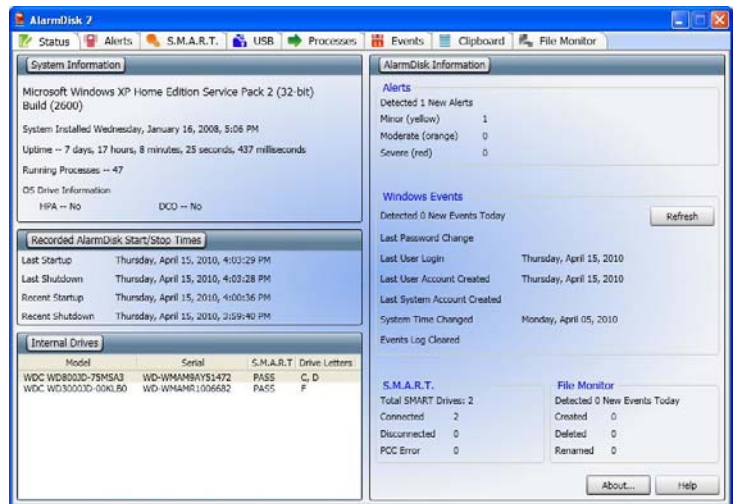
AlarmDisk 2

Status | Alerts | S.M.A.R.T. | USB | Processes | Events | Clipboard | File Monitor

System Information

Microsoft Windows XP Home Edition Service Pack 2 (32-bit) Build (2600)

System Installed Wednesday, January 16, 2008, 5:06 PM

Uptime -- 7 days, 17 hours, 8 minutes, 25 seconds, 437 milliseconds

Running Processes -- 47

OS Drive Information

HPA -- No DCO -- No

Recorded AlarmDisk Start/Stop Times

| | |
|---|---|
| Last Startup | Thursday, April 15, 2010, 4:03:29 PM |
| Last Shutdown | Thursday, April 15, 2010, 4:03:28 PM |
| Recent Startup | Thursday, April 15, 2010, 4:00:36 PM |
| Recent Shutdown | Thursday, April 15, 2010, 3:59:40 PM |

Internal Drives

| Model | Serial | S.M.A.R.T | Drive Letters |
|---|---|---|---|
| WDC WD800JD-75MSA3 | WD-WMAM9AYS1472 | PASS | C, D |
| WDC WD3000JD-00KLB0 | WD-WMAMR1006682 | PASS | F |

AlarmDisk Information

Alerts

Detected 1 New Alerts

| | |
|---|---|
| Minor (yellow) | 1 |
| Moderate (orange) | 0 |
| Severe (red) | 0 |

Windows Events

Detected 0 New Events Today

Refresh

Last Password Change

Last User Login Thursday, April 15, 2010

Last User Account Created Thursday, April 15, 2010

Last System Account Created

System Time Changed Monday, April 05, 2010

Events Log Cleared

S.M.A.R.T.

Total SMART Drives: 2

| | |
|---|---|
| Connected | 2 |
| Disconnected | 0 |
| PCC Error | 0 |

File Monitor

Detected 0 New Events Today

| | |
|---|---|
| Created | 0 |
| Deleted | 0 |
| Renamed | 0 |

About... Help